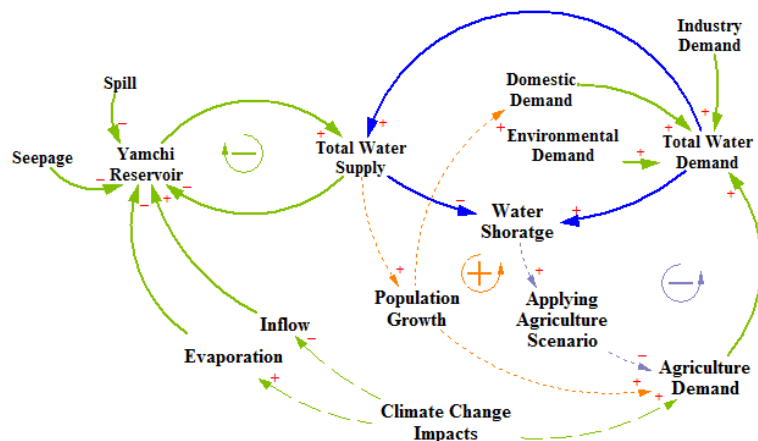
Industry Demand

Spill

Domestic Demand

Environmental Demand

Total Water Demand

Seepage

Yamchi Reservoir

Total Water Supply

Water Shoratge

Population Growth

Applying Agriculture Scenario

Inflow

Evaporation

Agriculture Demand

Climate Change Impacts

+ + + + + + + + + + + + + + − − − − − −